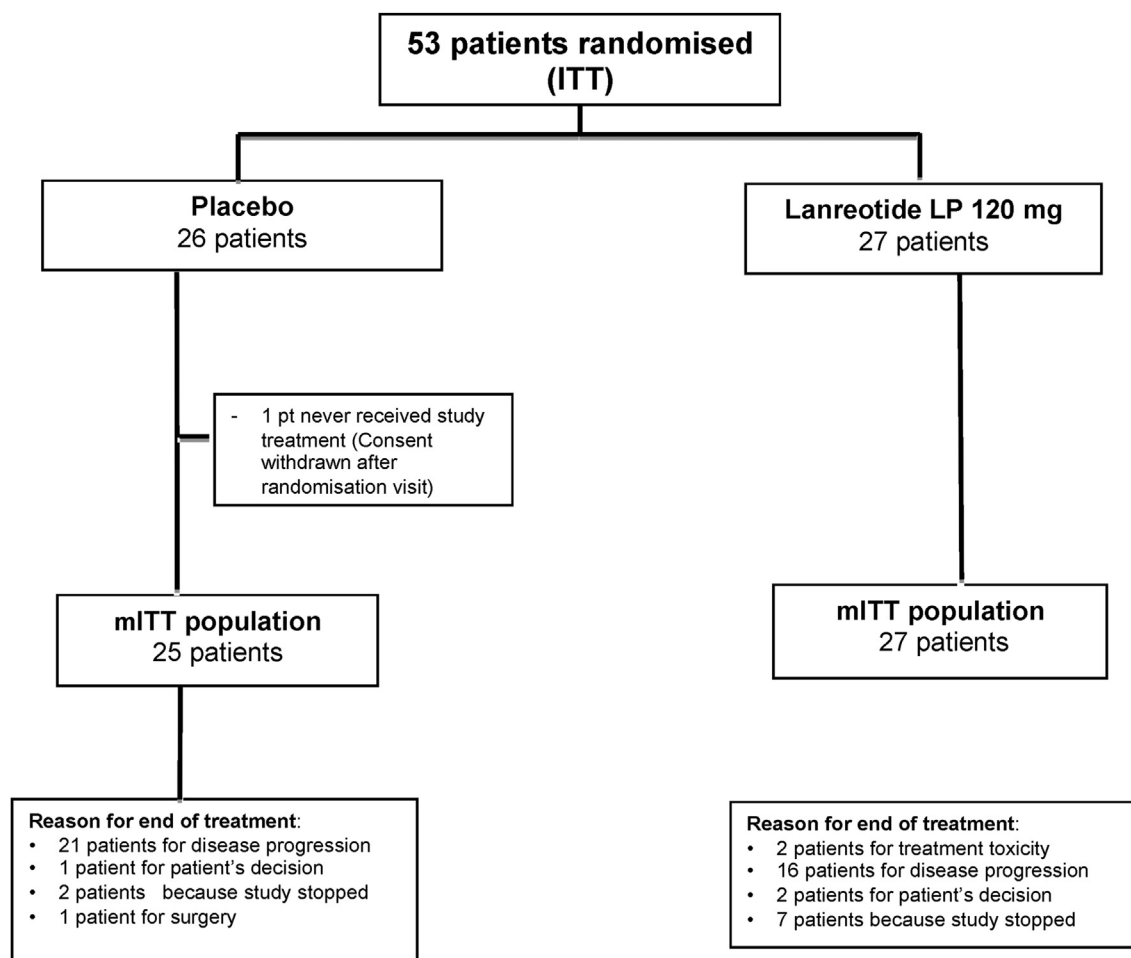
53 patients randomised (ITT)

Placebo
26 patients

Lanreotide LP 120 mg
27 patients

- 1 pt never received study treatment (Consent withdrawn after randomisation visit)

mITT population
25 patients

mITT population
27 patients

Reason for end of treatment:
• 21 patients for disease progression
• 1 patient for patient's decision
• 2 patients because study stopped
• 1 patient for surgery

Reason for end of treatment:
• 2 patients for treatment toxicity
• 16 patients for disease progression
• 2 patients for patient's decision
• 7 patients because study stopped